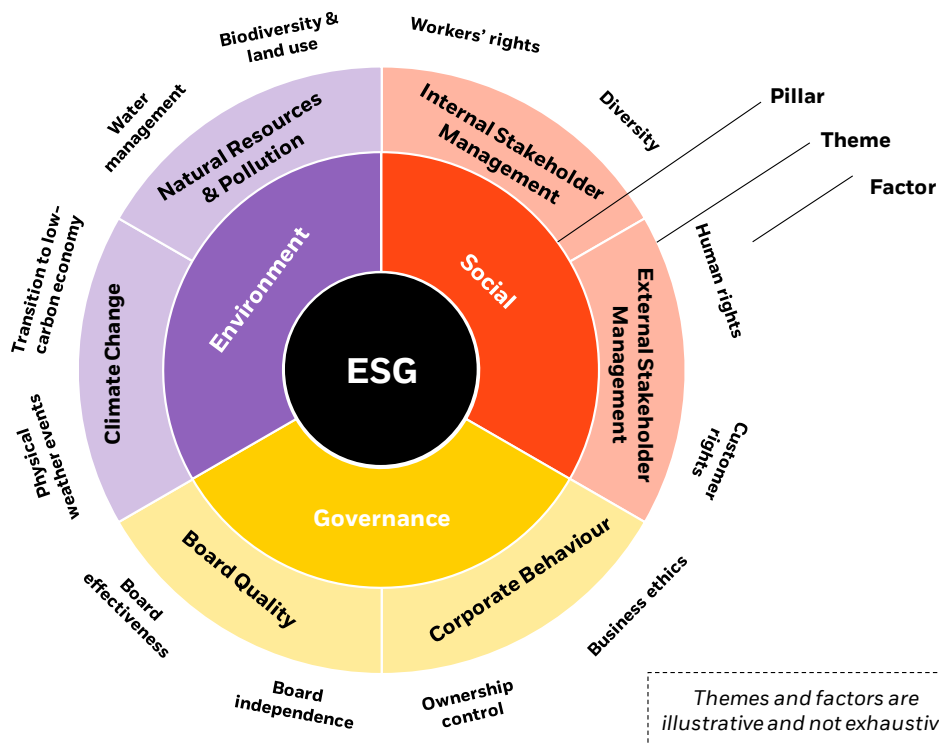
Biodiversity & land use

Workers' rights

Water management

Natural Resources & Pollution

Internal Stakeholder Management

Diversity

Pillar

Theme

Factor

Transition to low-carbon economy

Environment

Social

Human rights

Climate Change

ESG

External Stakeholder Management

Physical weather events

Customer rights

Governance

Board Quality

Corporate Behaviour

Business ethics

Board effectiveness

Board independence

Ownership control

Themes and factors are illustrative and not exhaustiv